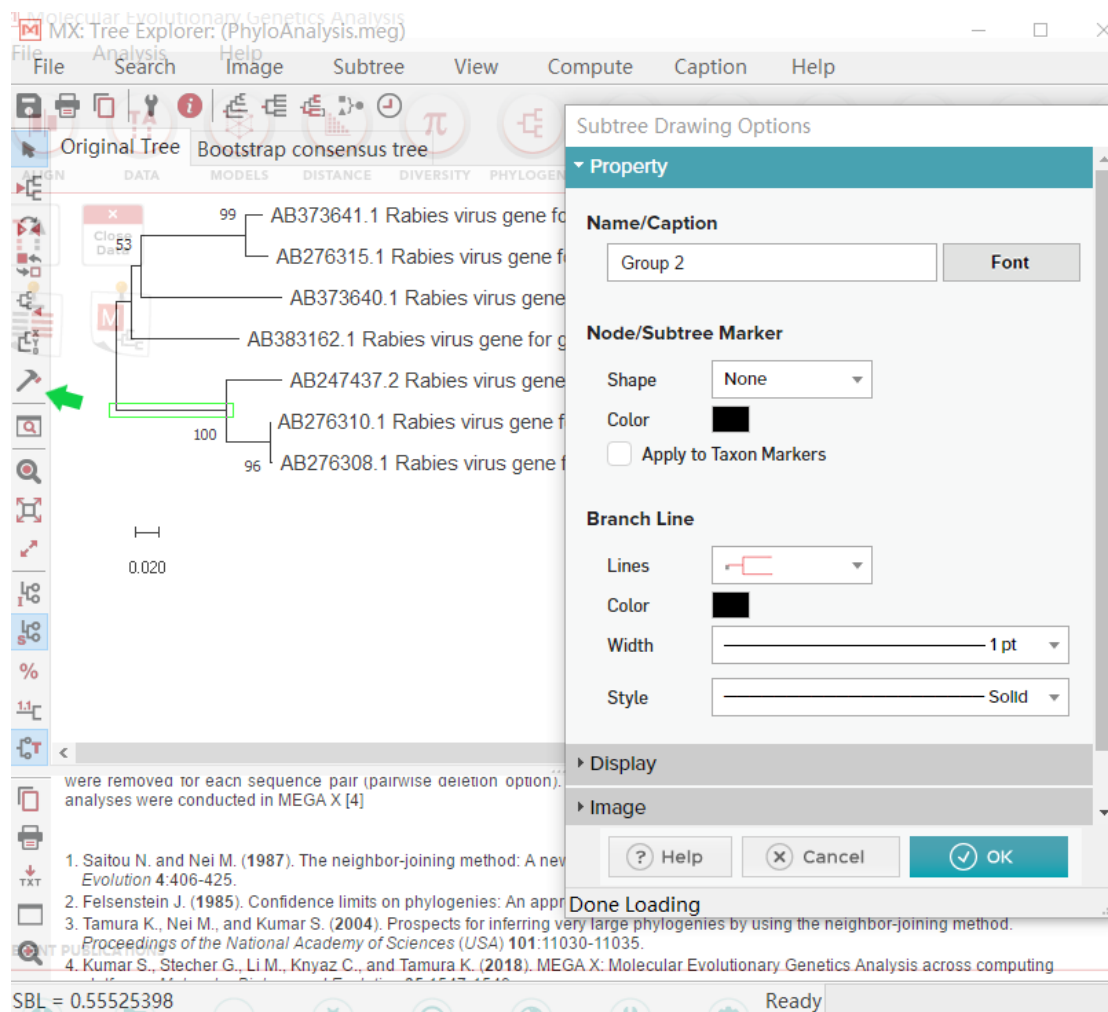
MX: Tree Explorer: (PhyloAnalysis.meg)

File Search Image Subtree View Compute Caption Help

Original Tree Bootstrap consensus tree

99 AB373641.1 Rabies virus gene fo
53 AB276315.1 Rabies virus gene f
AB373640.1 Rabies virus gene
AB383162.1 Rabies virus gene for g
AB247437.2 Rabies virus gene
100 AB276310.1 Rabies virus gene f
96 AB276308.1 Rabies virus gene f

0.020

Subtree Drawing Options

Property

Name/Caption

Group 2

Font

Node/Subtree Marker

Shape None

Color

Apply to Taxon Markers

Branch Line

Lines

Color

Width 1 pt

Style Solid

Display

Image

Help Cancel OK

Done Loading

were removed for each sequence pair (pairwise deletion option). analyses were conducted in MEGA X [4]

1. Saitou N. and Nei M. (1987). The neighbor-joining method: A new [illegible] Evolution 4:406-425.
2. Felsenstein J. (1985). Confidence limits on phylogenies: An appr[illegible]
3. Tamura K., Nei M., and Kumar S. (2004). Prospects for inferring very large phylogenies by using the neighbor-joining method. Proceedings of the National Academy of Sciences (USA) 101:11030-11035.
4. Kumar S., Stecher G., Li M., Knyaz C., and Tamura K. (2018). MEGA X: Molecular Evolutionary Genetics Analysis across computing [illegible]

SBL = 0.55525398 Ready